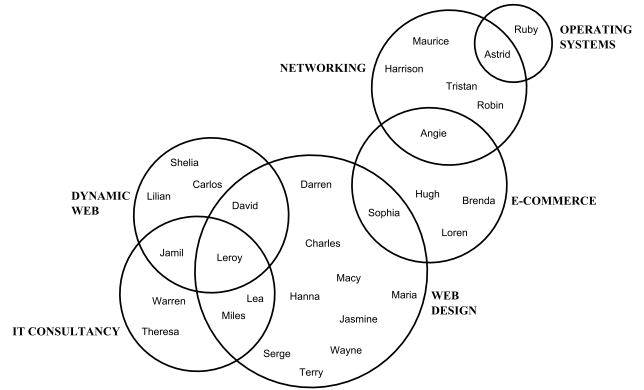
OPERATING SYSTEMS

Ruby

Astrid

Maurice

NETWORKING

Harrison

Tristan

Robin

Angie

Shelia

DYNAMIC WEB

Lilian

Carlos

Darren

David

Hugh

Brenda

E-COMMERCE

Sophia

Loren

Charles

Jamil

Leroy

Macy

Warren

Lea

Hanna

Maria

WEB DESIGN

IT CONSULTANCY

Theresa

Miles

Jasmine

Serge

Wayne

Terry